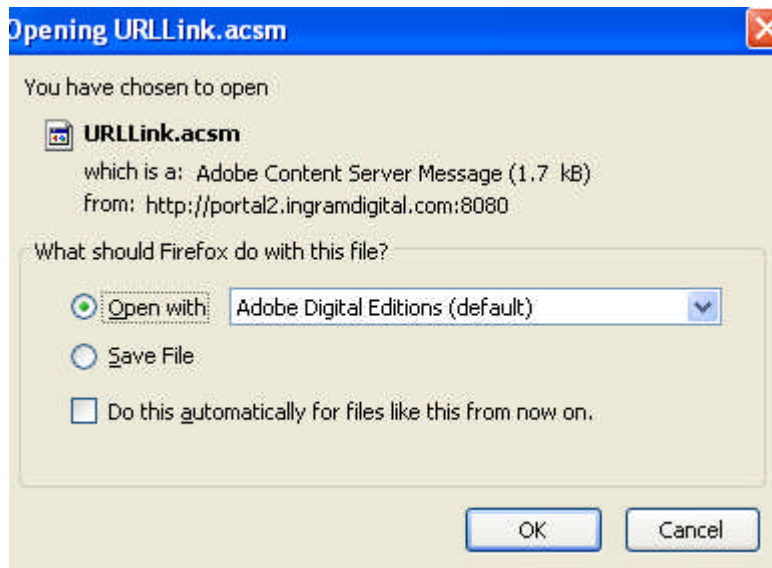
Opening URLLink.acsm

You have chosen to open

URLLink.acsm

which is a: Adobe Content Server Message (1.7 kB)

from: http://portal2.ingramdigital.com:8080

What should Firefox do with this file?

Open with Adobe Digital Editions (default)

Save File

Do this automatically for files like this from now on.

OK Cancel